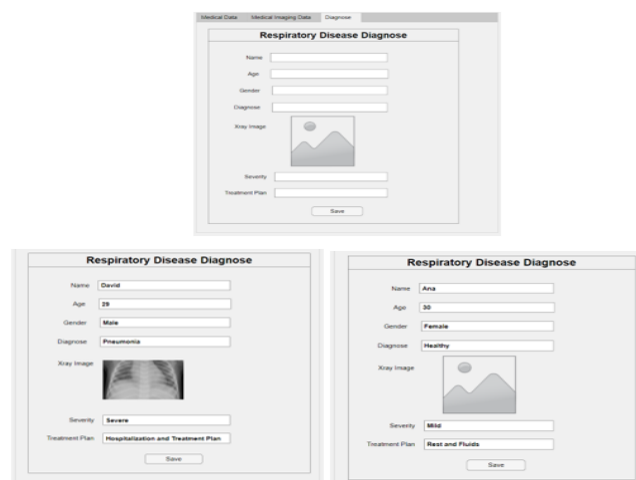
Medical Data | Medical Imaging Data | Diagnose

Respiratory Disease Diagnose

Name
Age
Gender
Diagnose
Xray Image
Severity
Treatment Plan
Save

Respiratory Disease Diagnose

Name David
Age 29
Gender Male
Diagnose Pneumonia
Xray Image
Severity Severe
Treatment Plan Hospitalization and Treatment Plan
Save

Respiratory Disease Diagnose

Name Ana
Age 30
Gender Female
Diagnose Healthy
Xray Image
Severity Mild
Treatment Plan Rest and Fluids
Save